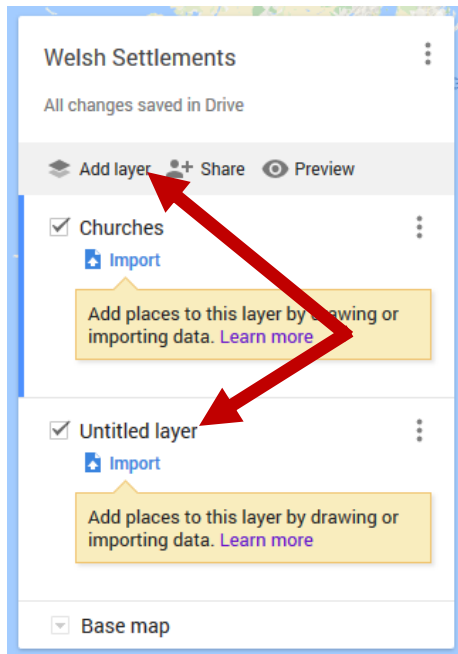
Welsh Settlements

All changes saved in Drive

Add layer Share Preview

Churches

Import

Add places to this layer by drawing or importing data. Learn more

Untitled layer

Import

Add places to this layer by drawing or importing data. Learn more

Base map